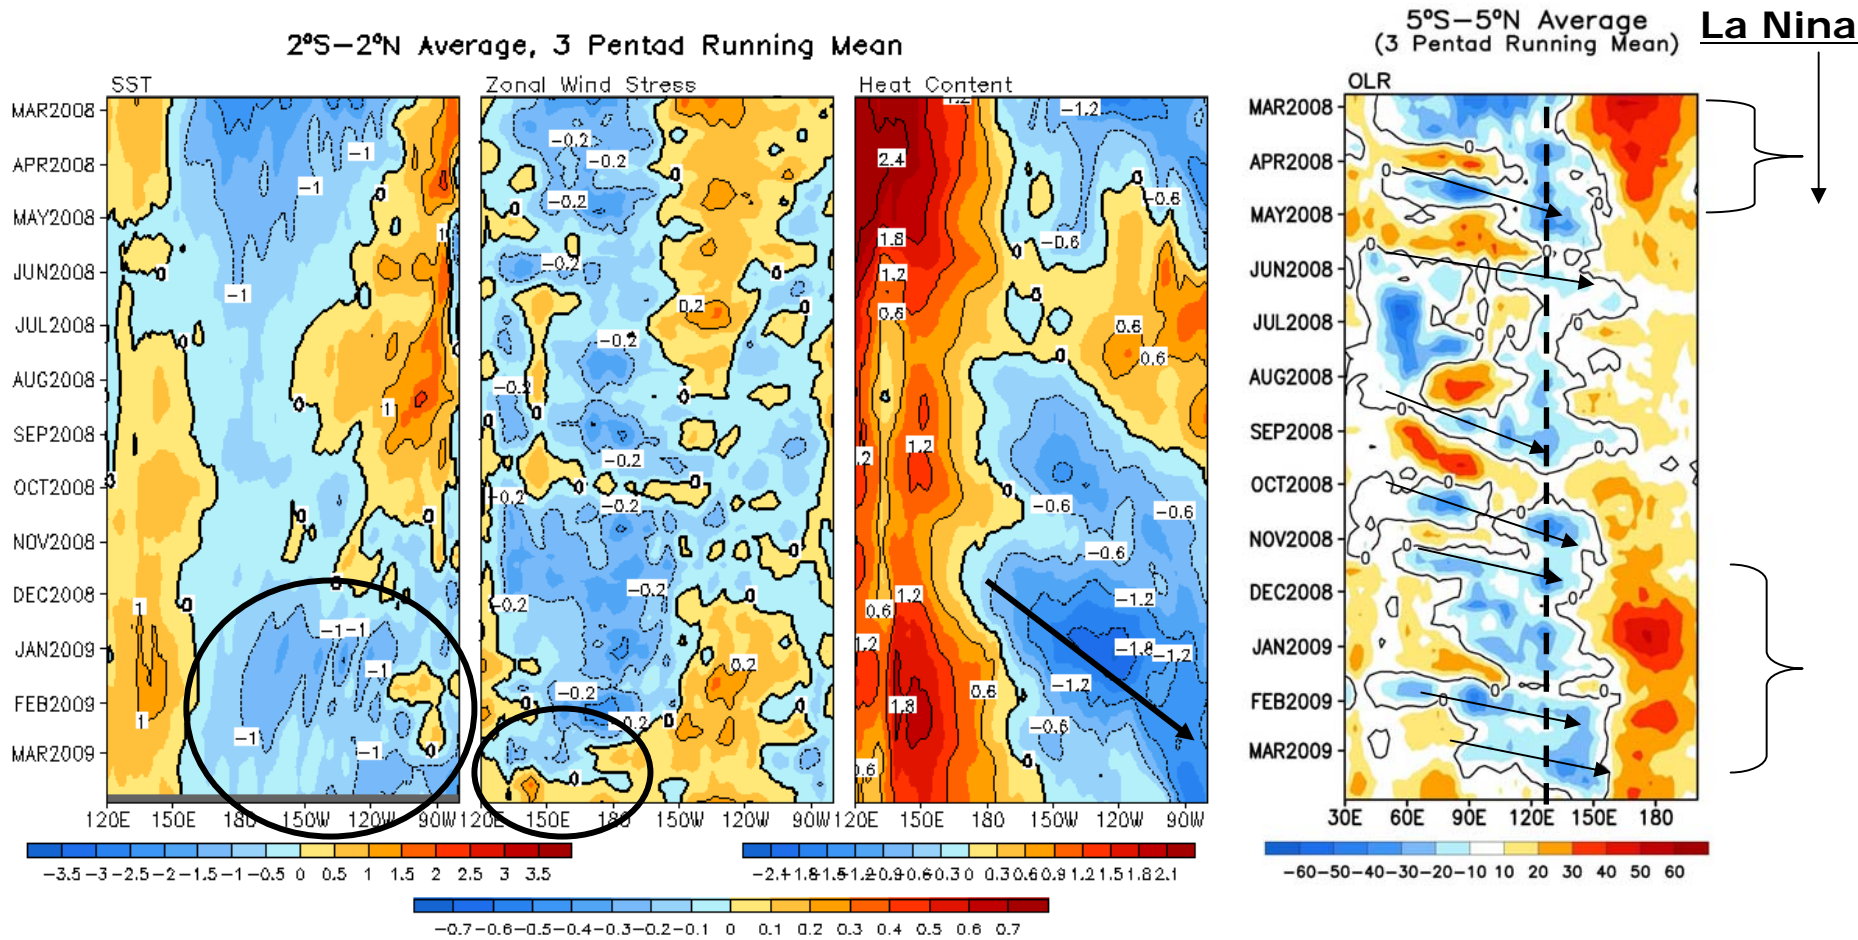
2°S–2°N Average, 3 Pentad Running Mean

5°S–5°N Average
(3 Pentad Running Mean)

La Nina

SST

Zonal Wind Stress

Heat Content

OLR

MAR2008
APR2008
MAY2008
JUN2008
JUL2008
AUG2008
SEP2008
OCT2008
NOV2008
DEC2008
JAN2009
FEB2009
MAR2009

-1
-1
-1
1
1
1
-1-1
-1
-1
-1
1
1
0
0

-0.2
-0.2
-0.2
-0.2
0.2
-0.2
-0.2
-0.2
-0.2
-0.2
-0.2
-0.2
-0.2
0.2
-0.2
0.2
0

-1.2
2.4
1.8
1.2
0.6
-0.6
-0.6
0.6
0.6
1.2
1.2
-0.6
-0.6
-0.6
0.6
1.2
-1.2
-1.8
-1.2
1.2
-1.2
0.6
1.8
-0.6
0.6
0

120E 150E 180 150W 120W 90W
120E 150E 180 150W 120W 90W
120E 150E 180 150W 120W 90W

30E 60E 90E 120E 150E 180

-3.5 -3 -2.5 -2 -1.5 -1 -0.5 0 0.5 1 1.5 2 2.5 3 3.5

-2.1 -1.8 -1.5 -1.2 -0.9 -0.6 -0.3 0 0.3 0.6 0.9 1.2 1.5 1.8 2.1

-0.7 -0.6 -0.5 -0.4 -0.3 -0.2 -0.1 0 0.1 0.2 0.3 0.4 0.5 0.6 0.7

-60 -50 -40 -30 -20 -10 10 20 30 40 50 60